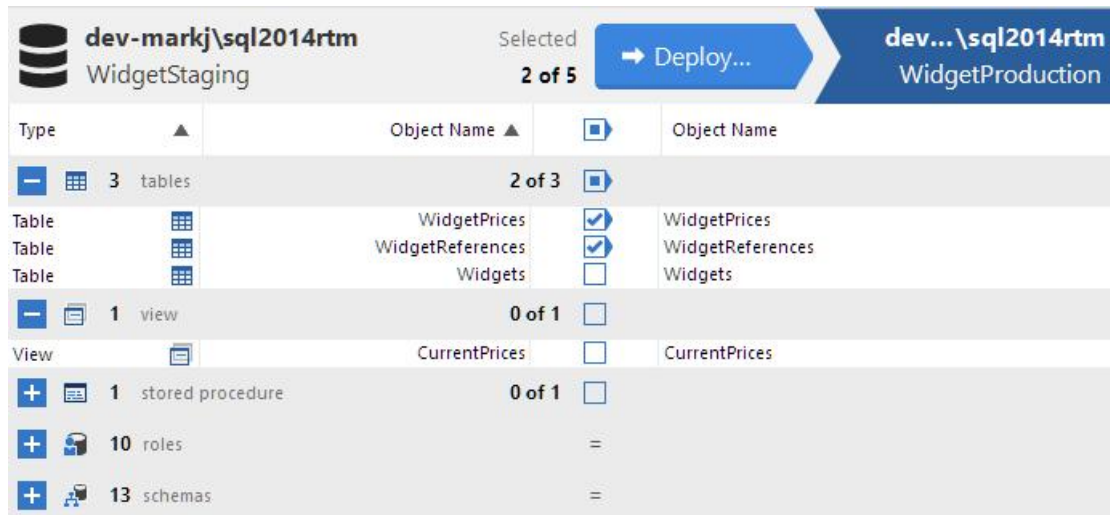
dev-markj\sql2014rtm
WidgetStaging

Selected
2 of 5

Deploy...

dev...\sql2014rtm
WidgetProduction

| Type | Object Name | | Object Name |
|---|---|---|---|
| 3 tables | 2 of 3 | | |
| Table | WidgetPrices | | WidgetPrices |
| Table | WidgetReferences | | WidgetReferences |
| Table | Widgets | | Widgets |
| 1 view | 0 of 1 | | |
| View | CurrentPrices | | CurrentPrices |
| 1 stored procedure | 0 of 1 | | |
| 10 roles | | = | |
| 13 schemas | | = | |